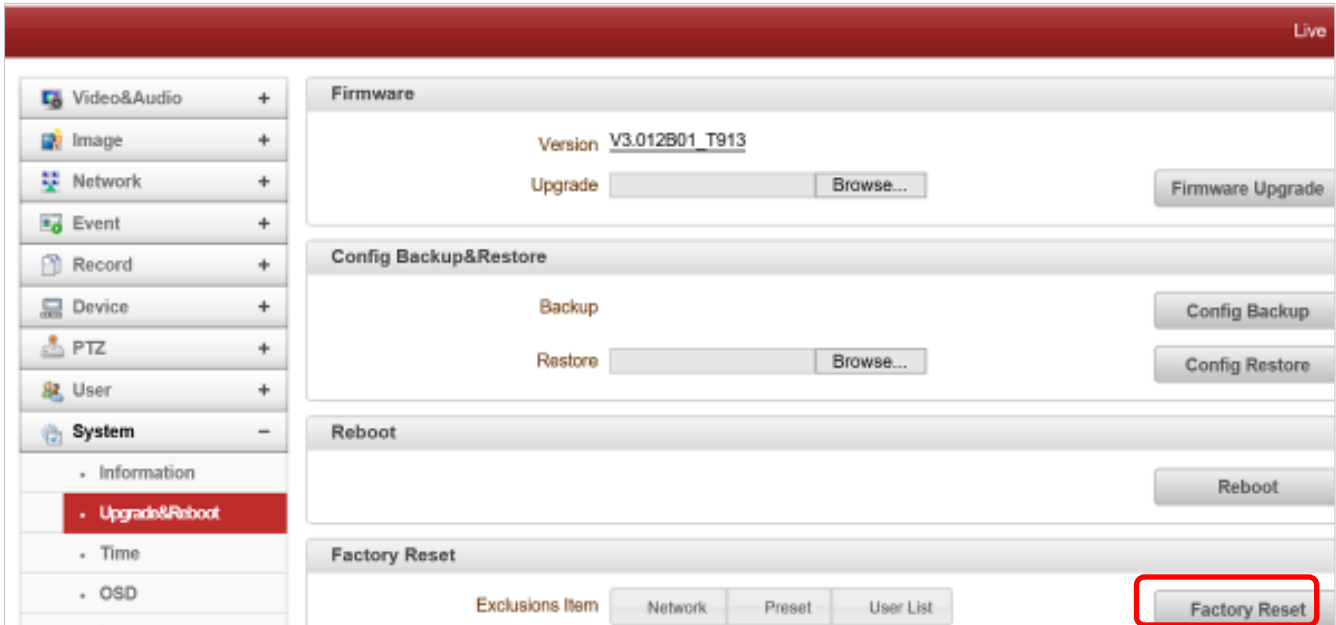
Live

Video&Audio +
Image +
Network +
Event +
Record +
Device +
PTZ +
User +
System −
Information
Upgrade&Reboot
Time
OSD

Firmware

Version V3.012B01_T913

Upgrade Browse... Firmware Upgrade

Config Backup&Restore

Backup Config Backup

Restore Browse... Config Restore

Reboot

Reboot

Factory Reset

Exclusions Item Network Preset User List Factory Reset